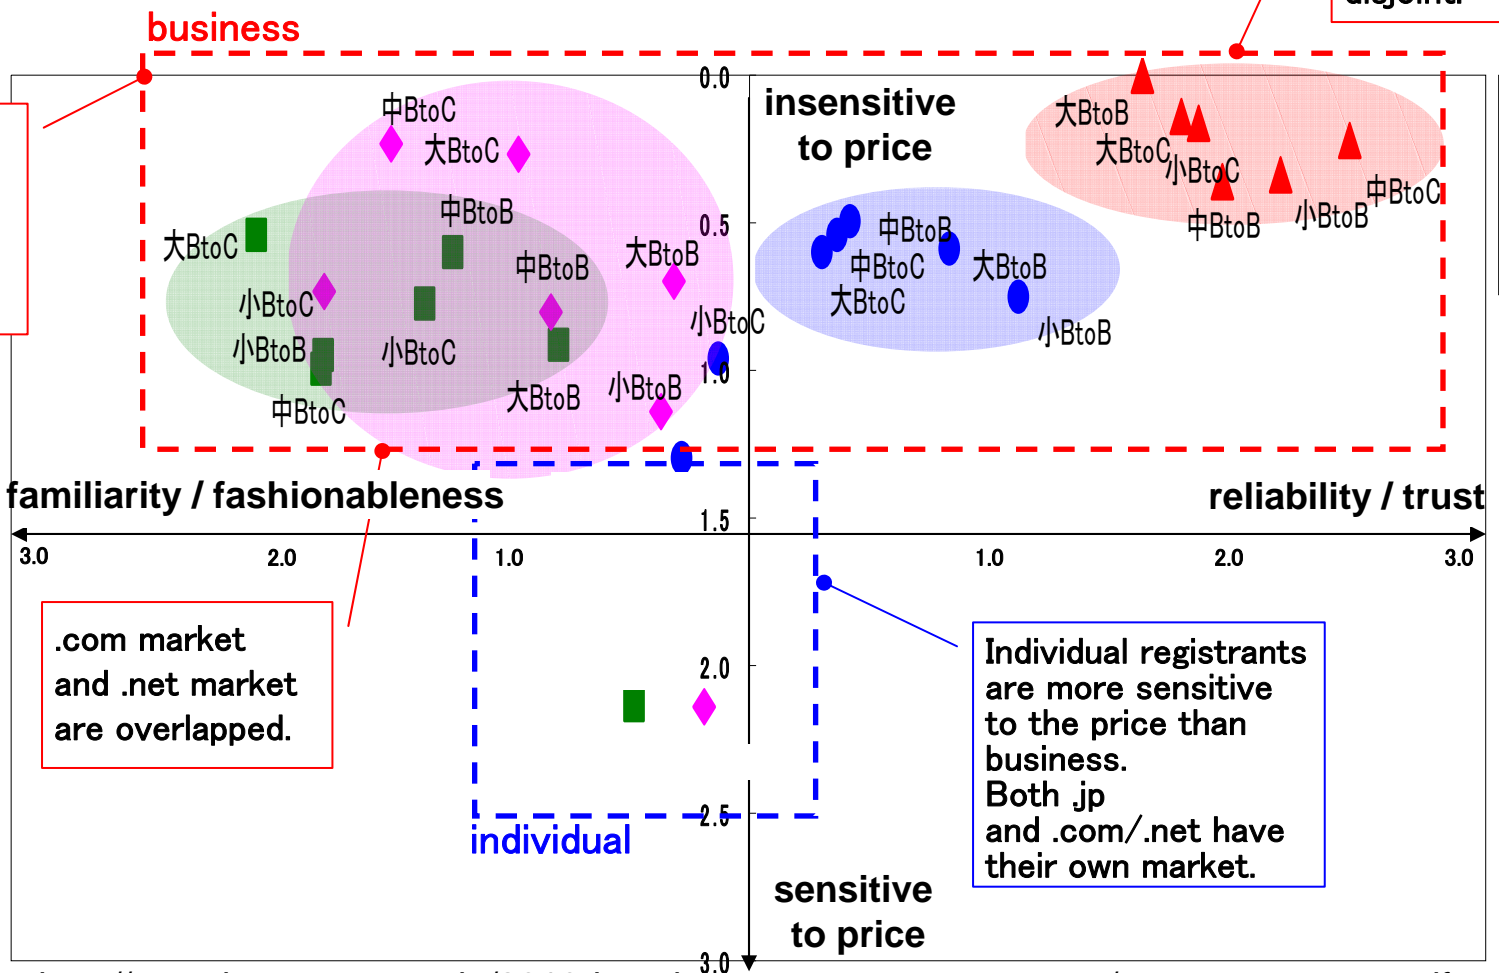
business

disjoint

0.0

insensitive to price

大BtoB
大BtoC
小BtoC
中BtoC
中BtoB
小BtoB

中BtoC
大BtoC
中BtoB
大BtoC
中BtoB
小BtoC
小BtoB
小BtoC
中BtoC
大BtoB
小BtoB
小BtoC

0.5

中BtoB
中BtoC
大BtoB
大BtoC
小BtoB

1.0

familiarity / fashionableness

reliability / trust

1.5

3.0

2.0

1.0

1.0

2.0

3.0

.com market and .net market are overlapped.

2.0

Individual registrants are more sensitive to the price than business.
Both .jp and .com/.net have their own market.

2.5

individual

sensitive to price

3.0